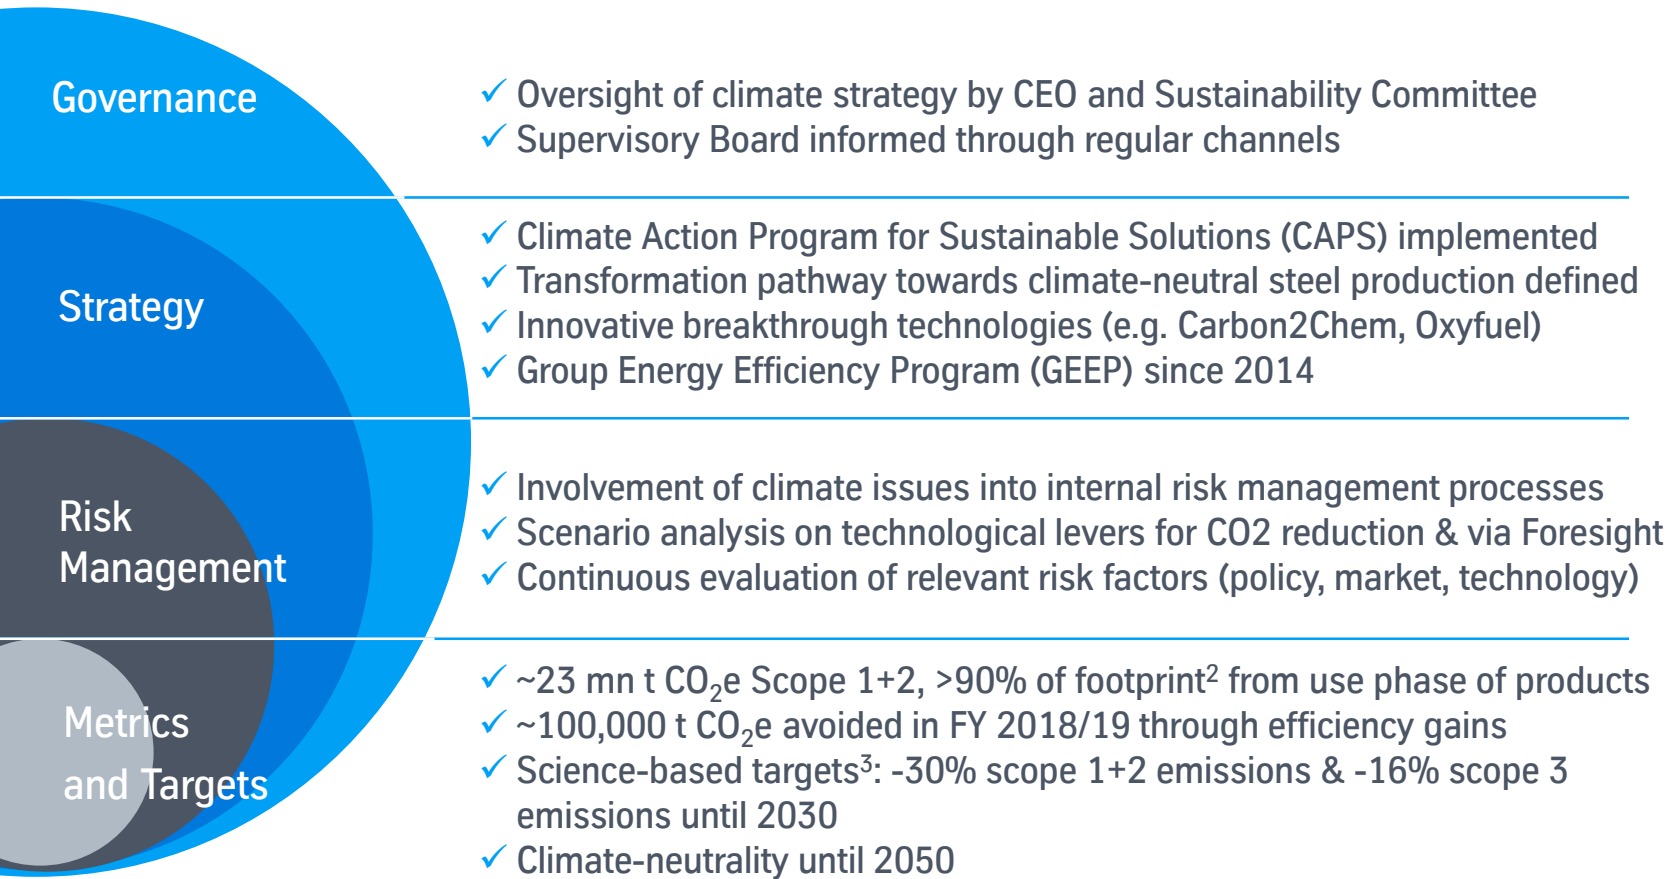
Governance

✓ Oversight of climate strategy by CEO and Sustainability Committee
✓ Supervisory Board informed through regular channels

Strategy

✓ Climate Action Program for Sustainable Solutions (CAPS) implemented
✓ Transformation pathway towards climate-neutral steel production defined
✓ Innovative breakthrough technologies (e.g. Carbon2Chem, Oxyfuel)
✓ Group Energy Efficiency Program (GEEP) since 2014

Risk Management

✓ Involvement of climate issues into internal risk management processes
✓ Scenario analysis on technological levers for CO2 reduction & via Foresight
✓ Continuous evaluation of relevant risk factors (policy, market, technology)

Metrics and Targets

✓ ~23 mn t $CO_2$e Scope 1+2, >90% of footprint$^2$ from use phase of products
✓ ~100,000 t $CO_2$e avoided in FY 2018/19 through efficiency gains
✓ Science-based targets$^3$: -30% scope 1+2 emissions & -16% scope 3 emissions until 2030
✓ Climate-neutrality until 2050